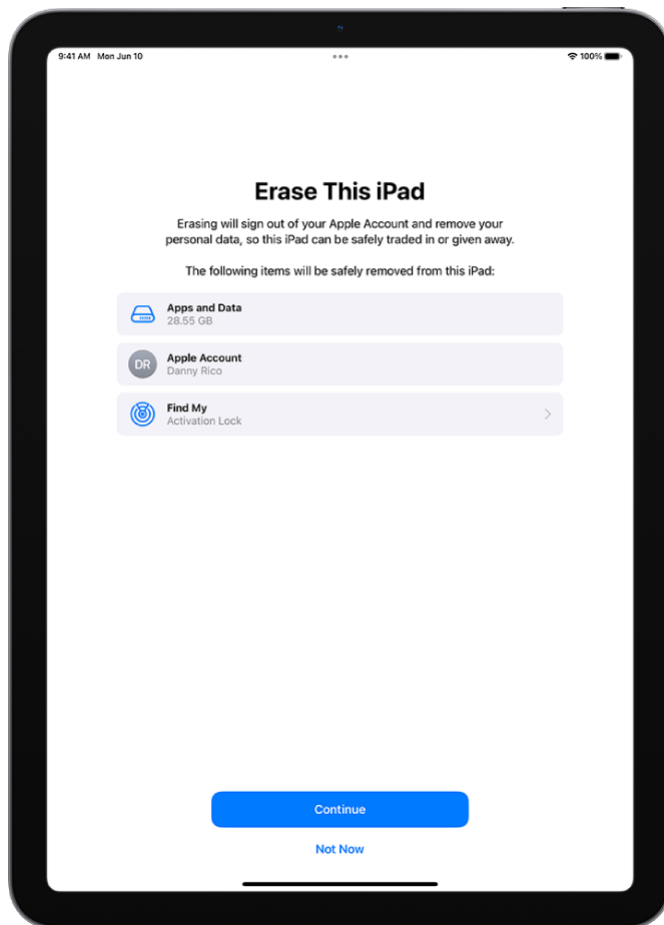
9:41 AM Mon Jun 10

100%

Erase This iPad

Erasing will sign out of your Apple Account and remove your personal data, so this iPad can be safely traded in or given away.

The following items will be safely removed from this iPad:

Apps and Data
28.55 GB

DR
Apple Account
Danny Rico

Find My
Activation Lock

Continue

Not Now